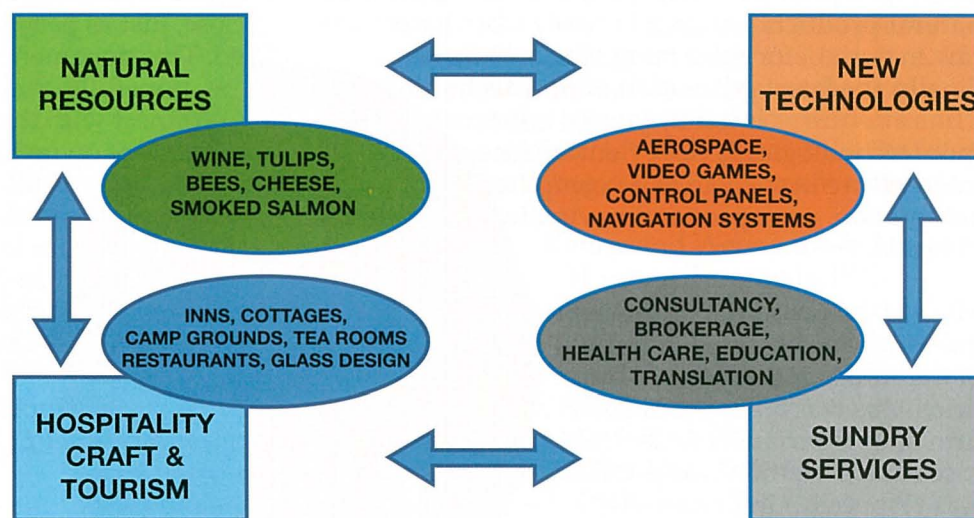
NATURAL RESOURCES

NEW TECHNOLOGIES

WINE, TULIPS, BEES, CHEESE, SMOKED SALMON

AEROSPACE, VIDEO GAMES, CONTROL PANELS, NAVIGATION SYSTEMS

INNS, COTTAGES, CAMP GROUNDS, TEA ROOMS RESTAURANTS, GLASS DESIGN

CONSULTANCY, BROKERAGE, HEALTH CARE, EDUCATION, TRANSLATION

HOSPITALITY CRAFT & TOURISM

SUNDRY SERVICES